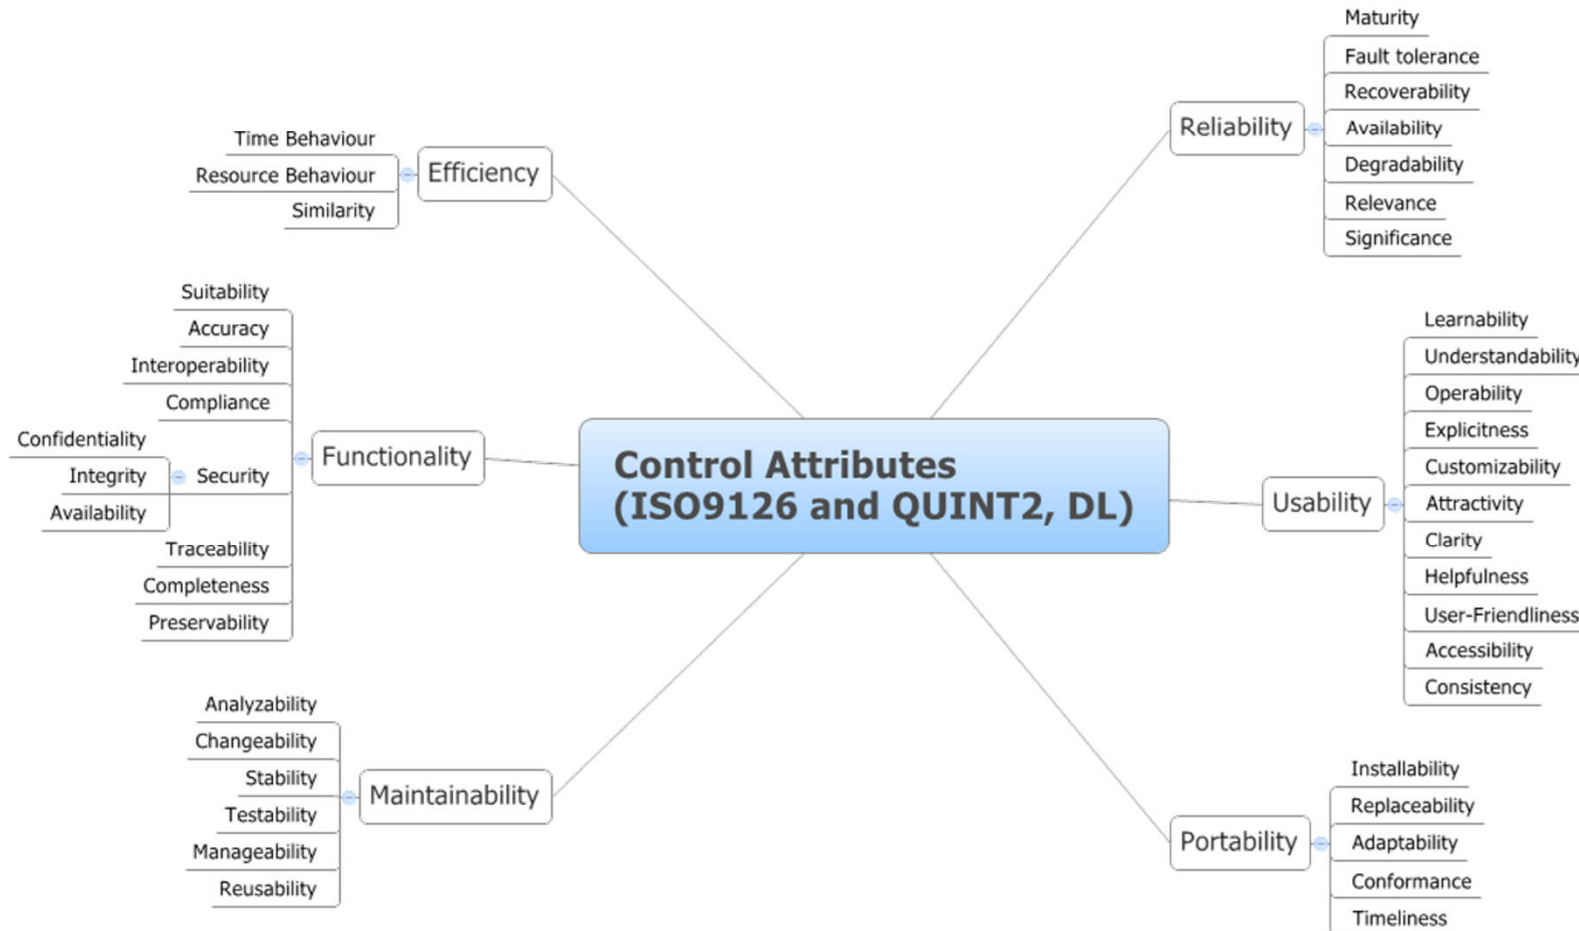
Control Attributes (ISO9126 and QUINT2, DL)

Efficiency
Time Behaviour
Resource Behaviour
Similarity

Functionality
Suitability
Accuracy
Interoperability
Compliance
Security
Confidentiality
Integrity
Availability
Traceability
Completeness
Preservability

Maintainability
Analyzability
Changeability
Stability
Testability
Manageability
Reusability

Reliability
Maturity
Fault tolerance
Recoverability
Availability
Degradability
Relevance
Significance

Usability
Learnability
Understandability
Operability
Explicitness
Customizability
Attractivity
Clarity
Helpfulness
User-Friendliness
Accessibility
Consistency

Portability
Installability
Replaceability
Adaptability
Conformance
Timeliness